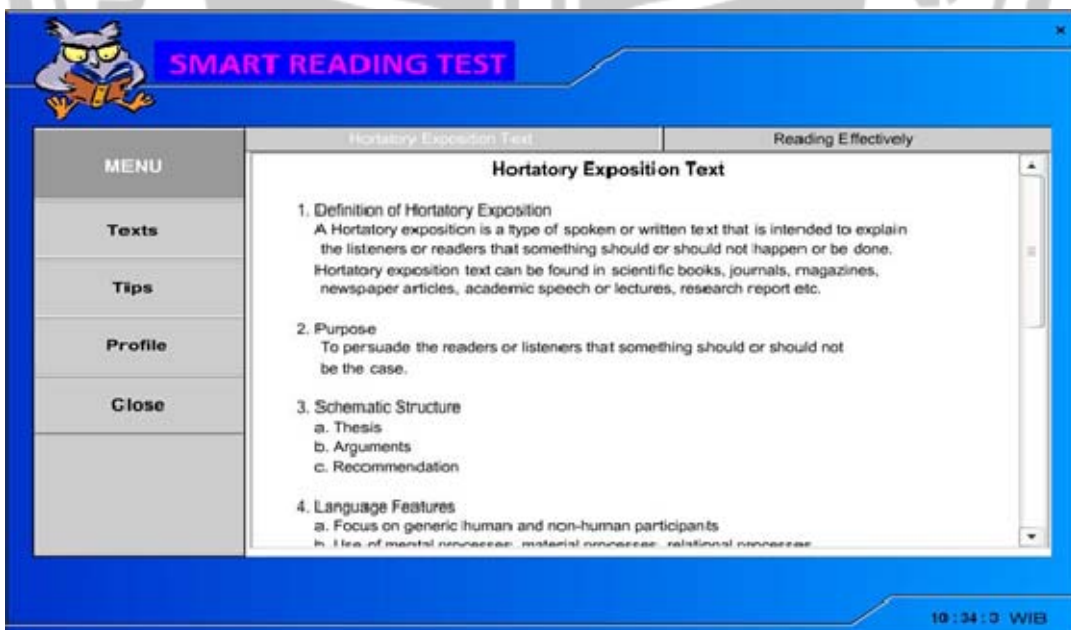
SMART READING TEST

MENU

Texts

Tips

Profile

Close

Hortatory Exposition Text

Reading Effectively

Hortatory Exposition Text

1. Definition of Hortatory Exposition
A Hortatory exposition is a type of spoken or written text that is intended to explain the listeners or readers that something should or should not happen or be done.
Hortatory exposition text can be found in scientific books, journals, magazines, newspaper articles, academic speech or lectures, research report etc.

2. Purpose
To persuade the readers or listeners that something should or should not be the case.

3. Schematic Structure
a. Thesis
b. Arguments
c. Recommendation

4. Language Features
a. Focus on generic human and non-human participants
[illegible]

10 : 34 : 3 WIB